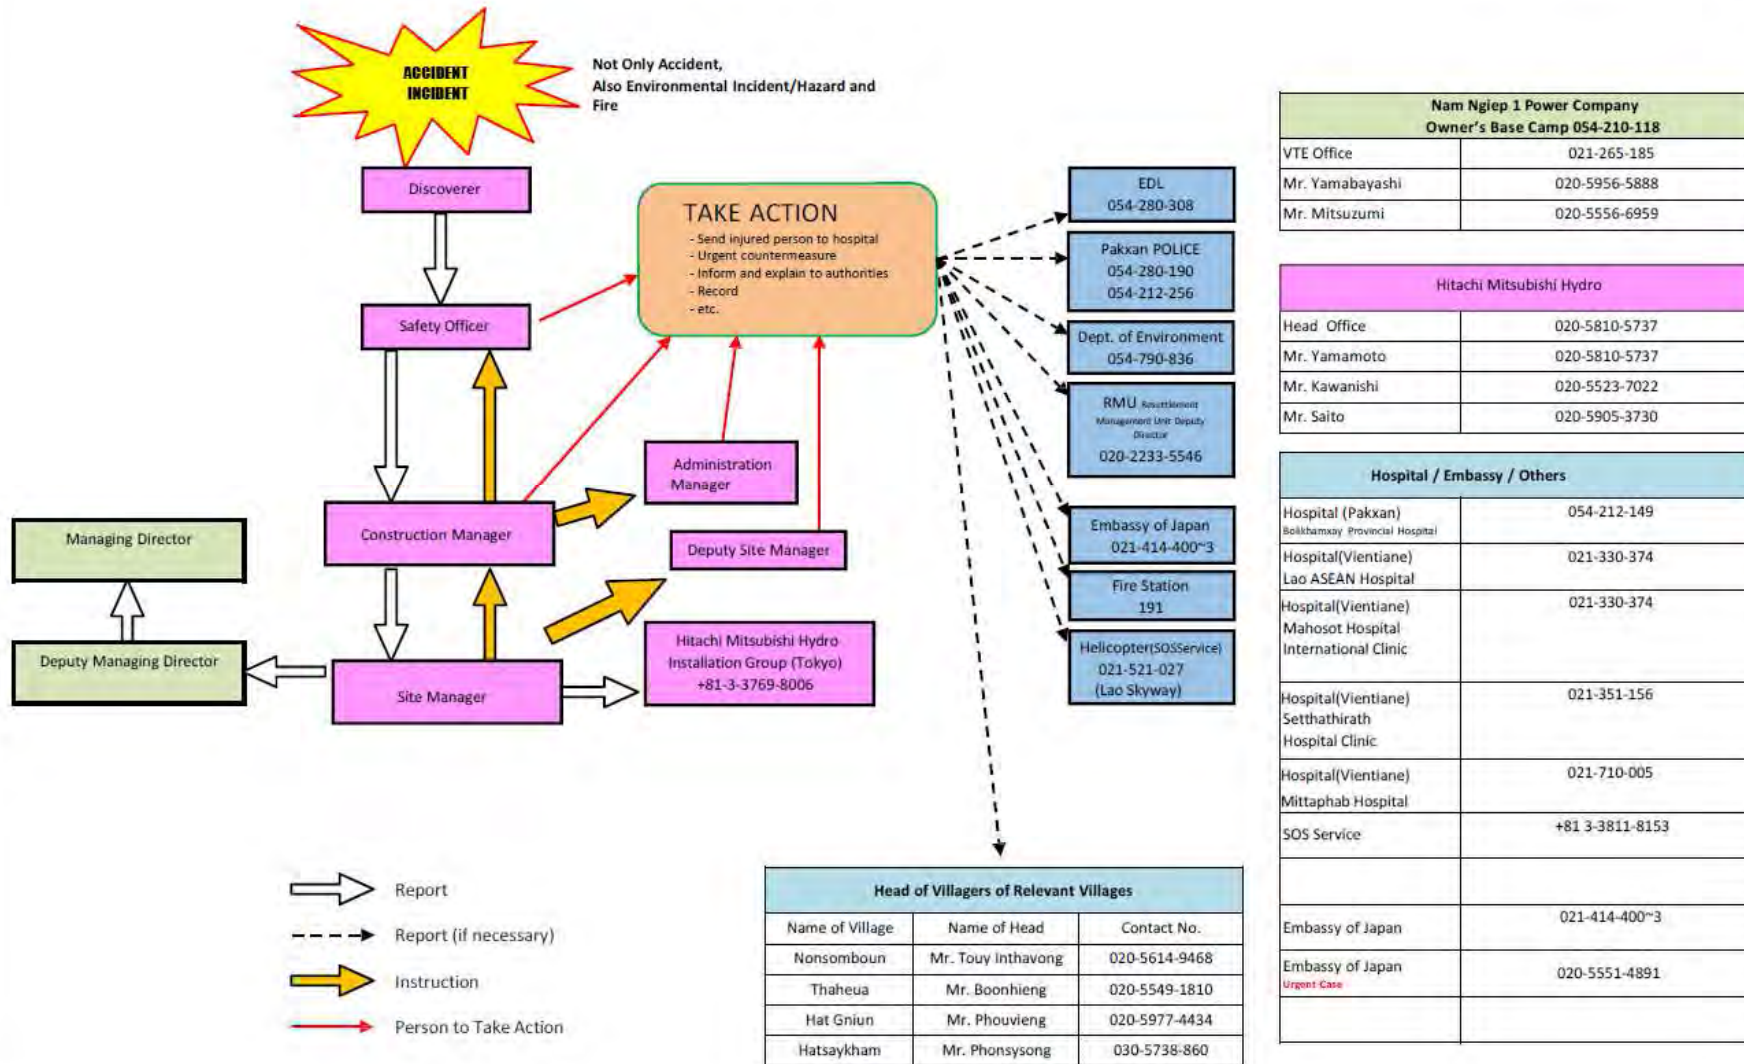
ACCIDENT
INCIDENT

Not Only Accident,
Also Environmental Incident/Hazard and Fire

Discoverer

TAKE ACTION
- Send injured person to hospital
- Urgent countermeasure
- Inform and explain to authorities
- Record
- etc.

Safety Officer

Administration Manager

Construction Manager

Deputy Site Manager

Managing Director

Deputy Managing Director

Site Manager

Hitachi Mitsubishi Hydro Installation Group (Tokyo) +81-3-3769-8006

EDL
054-280-308

Pakxan POLICE
054-280-190
054-212-256

Dept. of Environment
054-790-836

RMU Resettlement Management Unit Deputy Director
020-2233-5546

Embassy of Japan
021-414-400~3

Fire Station
191

Helicopter(SOSService)
021-521-027
(Lao Skyway)

Report
Report (if necessary)
Instruction
Person to Take Action

| Head of Villagers of Relevant Villages | | |
|---|---|---|
| Name of Village | Name of Head | Contact No. |
| Nonsomboun | Mr. Touy Inthavong | 020-5614-9468 |
| Thaheua | Mr. Boonhieng | 020-5549-1810 |
| Hat Gniun | Mr. Phouvieng | 020-5977-4434 |
| Hatsaykham | Mr. Phonsysong | 030-5738-860 |

| Nam Ngiep 1 Power Company Owner's Base Camp 054-210-118 | |
|---|---|
| VTE Office | 021-265-185 |
| Mr. Yamabayashi | 020-5956-5888 |
| Mr. Mitsuzumi | 020-5556-6959 |

| Hitachi Mitsubishi Hydro | |
|---|---|
| Head Office | 020-5810-5737 |
| Mr. Yamamoto | 020-5810-5737 |
| Mr. Kawanishi | 020-5523-7022 |
| Mr. Saito | 020-5905-3730 |

| Hospital / Embassy / Others | |
|---|---|
| Hospital (Pakxan) Bolikhamxay Provincial Hospital | 054-212-149 |
| Hospital(Vientiane) Lao ASEAN Hospital | 021-330-374 |
| Hospital(Vientiane) Mahosot Hospital International Clinic | 021-330-374 |
| Hospital(Vientiane) Setthathirath Hospital Clinic | 021-351-156 |
| Hospital(Vientiane) Mittaphab Hospital | 021-710-005 |
| SOS Service | +81 3-3811-8153 |
| | |
| Embassy of Japan | 021-414-400~3 |
| Embassy of Japan Urgent Case | 020-5551-4891 |
| | |